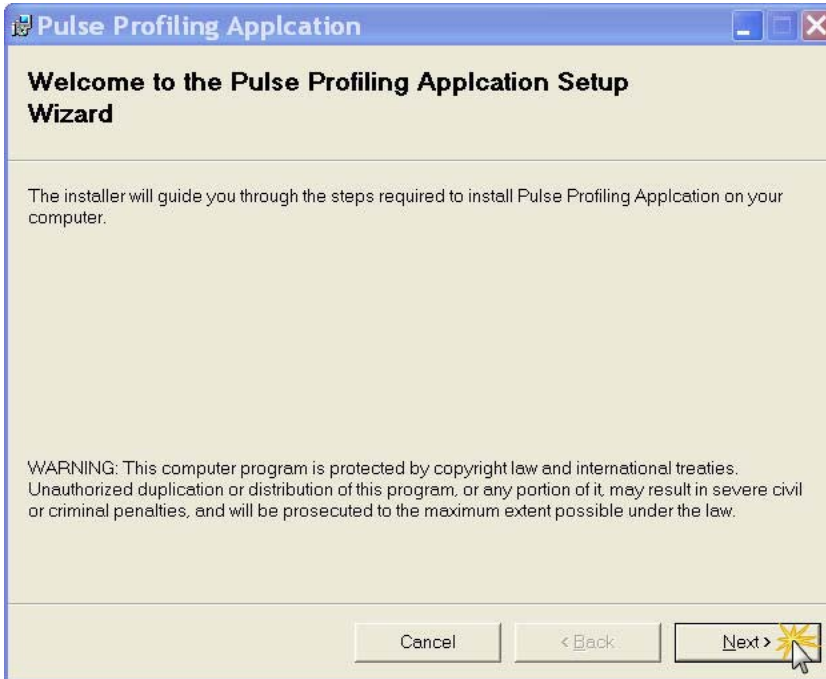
Pulse Profiling Applcation

Welcome to the Pulse Profiling Applcation Setup Wizard

The installer will guide you through the steps required to install Pulse Profiling Applcation on your computer.

WARNING: This computer program is protected by copyright law and international treaties. Unauthorized duplication or distribution of this program, or any portion of it, may result in severe civil or criminal penalties, and will be prosecuted to the maximum extent possible under the law.

Cancel
< Back
Next >